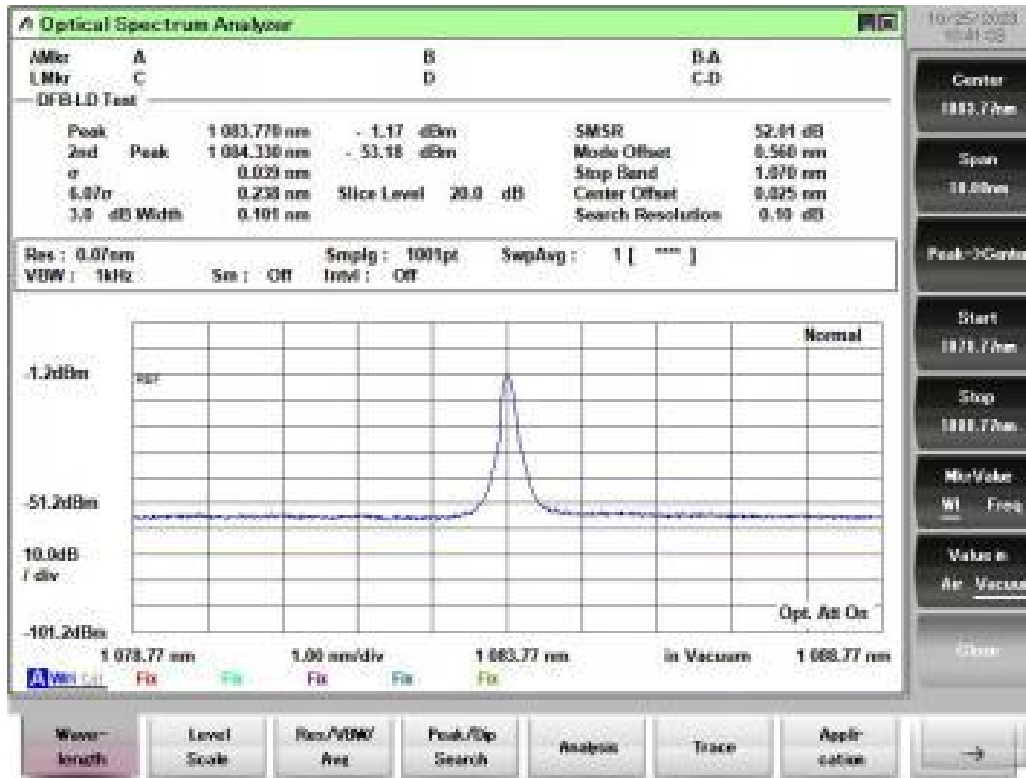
Optical Spectrum Analyzer

10/25/2023 10:41:03

ΔMkr A B B-A
LMkr C D C-D

DFB-LD Test

| | | | | | |
|---|---|---|---|---|---|
| Peak | 1 083.770 nm | - 1.17 dBm | | SMSR | 52.01 dB |
| 2nd Peak | 1 084.330 nm | - 53.18 dBm | | Mode Offset | 0.560 nm |
| σ | 0.039 nm | | | Stop Band | 1.070 nm |
| 6.07σ | 0.238 nm | Slice Level | 20.0 dB | Center Offset | 0.025 nm |
| 3.0 dB Width | 0.101 nm | | | Search Resolution | 0.10 dB |

Res : 0.07nm Smplg : 1001pt SwpAvg : 1 [ **** ]
VBW : 1kHz Sm : Off Intvl : Off

Normal

-1.2dBm

REF

-51.2dBm

10.0dB / div

Opt. Att On

-101.2dBm

1 078.77 nm 1.00 nm/div 1 083.77 nm In Vacuum 1 088.77 nm

A Wri B Fix C Fix D Fix E Fix F Fix

Center 1083.77nm

Span 10.00nm

Peak->Center

Start 1078.77nm

Stop 1088.77nm

Mkr Value Wl Freq

Value in Air Vacuum

Close

Wavelength

Level Scale

Res/VBW/ Avg

Peak/Dip Search

Analysis

Trace

Application

→